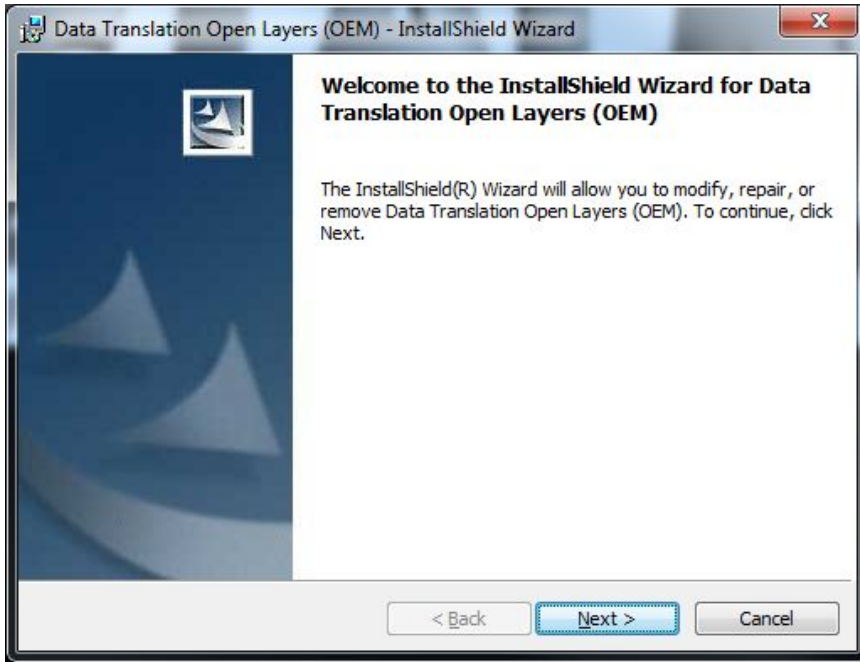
Data Translation Open Layers (OEM) - InstallShield Wizard

Welcome to the InstallShield Wizard for Data Translation Open Layers (OEM)

The InstallShield(R) Wizard will allow you to modify, repair, or remove Data Translation Open Layers (OEM). To continue, click Next.

< Back

Next >

Cancel